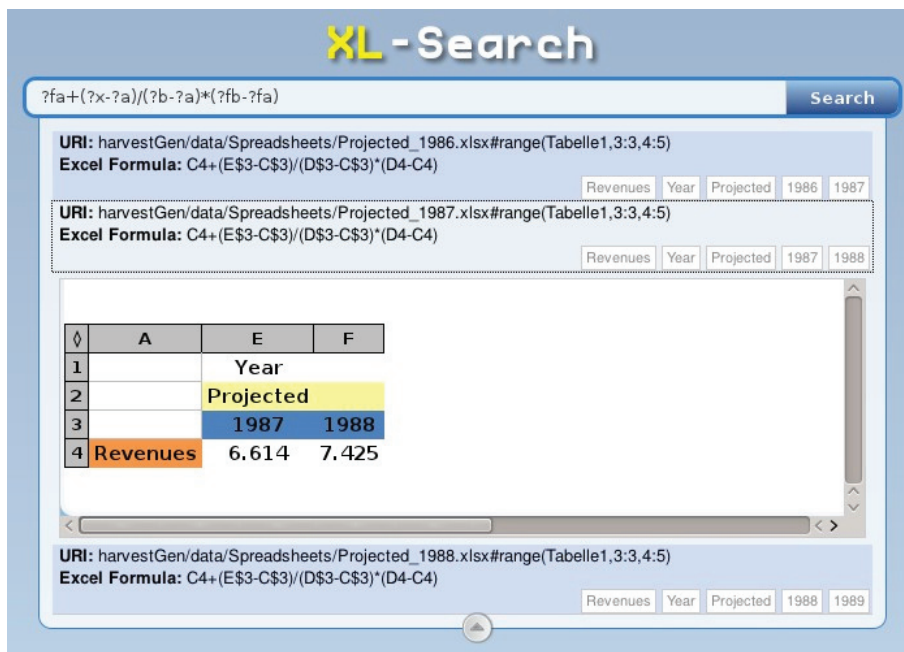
XL-Search

?fa+(?x-?a)/(?b-?a)*(?fb-?fa)

Search

**URI:** harvestGen/data/Spreadsheets/Projected_1986.xlsx#range(Tabelle1,3:3,4:5)
**Excel Formula:** C4+(E$3-C$3)/(D$3-C$3)*(D4-C4)

Revenues Year Projected 1986 1987

**URI:** harvestGen/data/Spreadsheets/Projected_1987.xlsx#range(Tabelle1,3:3,4:5)
**Excel Formula:** C4+(E$3-C$3)/(D$3-C$3)*(D4-C4)

Revenues Year Projected 1987 1988

| ◊ | A | E | F |
|---|---|---|---|
| 1 | | Year | |
| 2 | | Projected | |
| 3 | | 1987 | 1988 |
| 4 | Revenues | 6.614 | 7.425 |

**URI:** harvestGen/data/Spreadsheets/Projected_1988.xlsx#range(Tabelle1,3:3,4:5)
**Excel Formula:** C4+(E$3-C$3)/(D$3-C$3)*(D4-C4)

Revenues Year Projected 1988 1989